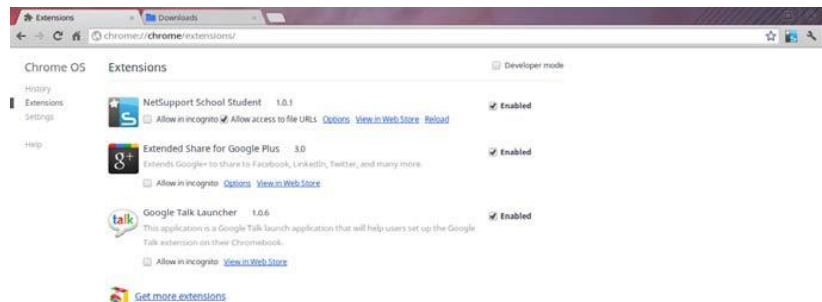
Extensions × Downloads ×

chrome://chrome/extensions/

Chrome OS

History
Extensions
Settings

Help

Extensions

Developer mode

NetSupport School Student 1.0.1
Allow in incognito Allow access to file URLs Options View in Web Store Reload

Enabled

Extended Share for Google Plus 3.0
Extends Google+ to share to Facebook, LinkedIn, Twitter, and many more.
Allow in incognito Options View in Web Store

Enabled

Google Talk Launcher 1.0.6
This application is a Google Talk launch application that will help users set up the Google Talk extension on their Chromebook.
Allow in incognito View in Web Store

Enabled

Get more extensions